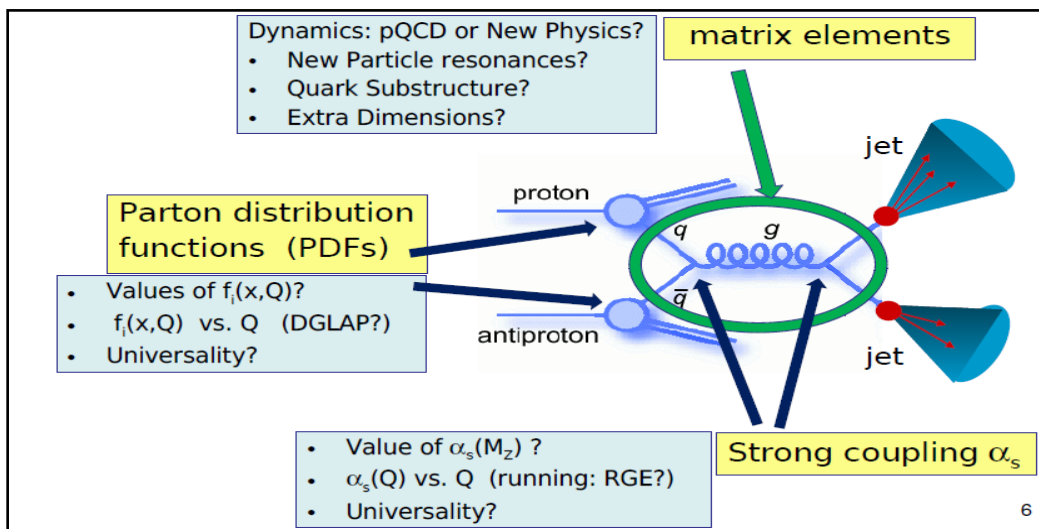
Dynamics: pQCD or New Physics?
• New Particle resonances?
• Quark Substructure?
• Extra Dimensions?

matrix elements

jet

proton

Parton distribution functions (PDFs)

$q$ $g$

$\bar{q}$

• Values of $f_i(x,Q)$?
• $f_i(x,Q)$ vs. Q (DGLAP?)
• Universality?

antiproton

jet

• Value of $\alpha_s(M_Z)$ ?
• $\alpha_s(Q)$ vs. Q (running: RGE?)
• Universality?

Strong coupling $\alpha_s$

6